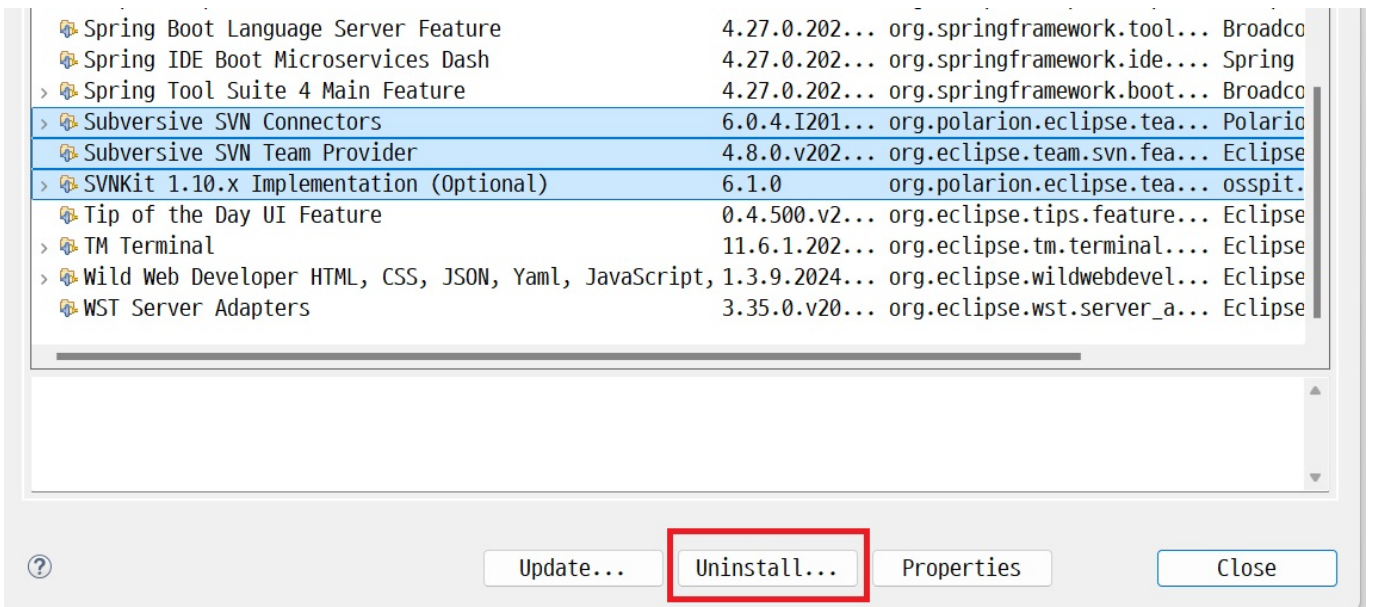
| | | | |
|---|---|---|---|
| Spring Boot Language Server Feature | 4.27.0.202... | org.springframework.tool... | Broadco |
| Spring IDE Boot Microservices Dash | 4.27.0.202... | org.springframework.ide.... | Spring |
| Spring Tool Suite 4 Main Feature | 4.27.0.202... | org.springframework.boot... | Broadco |
| Subversive SVN Connectors | 6.0.4.I201... | org.polarion.eclipse.tea... | Polario |
| Subversive SVN Team Provider | 4.8.0.v202... | org.eclipse.team.svn.fea... | Eclipse |
| SVNKit 1.10.x Implementation (Optional) | 6.1.0 | org.polarion.eclipse.tea... | osspit. |
| Tip of the Day UI Feature | 0.4.500.v2... | org.eclipse.tips.feature... | Eclipse |
| TM Terminal | 11.6.1.202... | org.eclipse.tm.terminal.... | Eclipse |
| Wild Web Developer HTML, CSS, JSON, Yaml, JavaScript, | 1.3.9.2024... | org.eclipse.wildwebdevel... | Eclipse |
| WST Server Adapters | 3.35.0.v20... | org.eclipse.wst.server_a... | Eclipse |

?

Update...

Uninstall...

Properties

Close